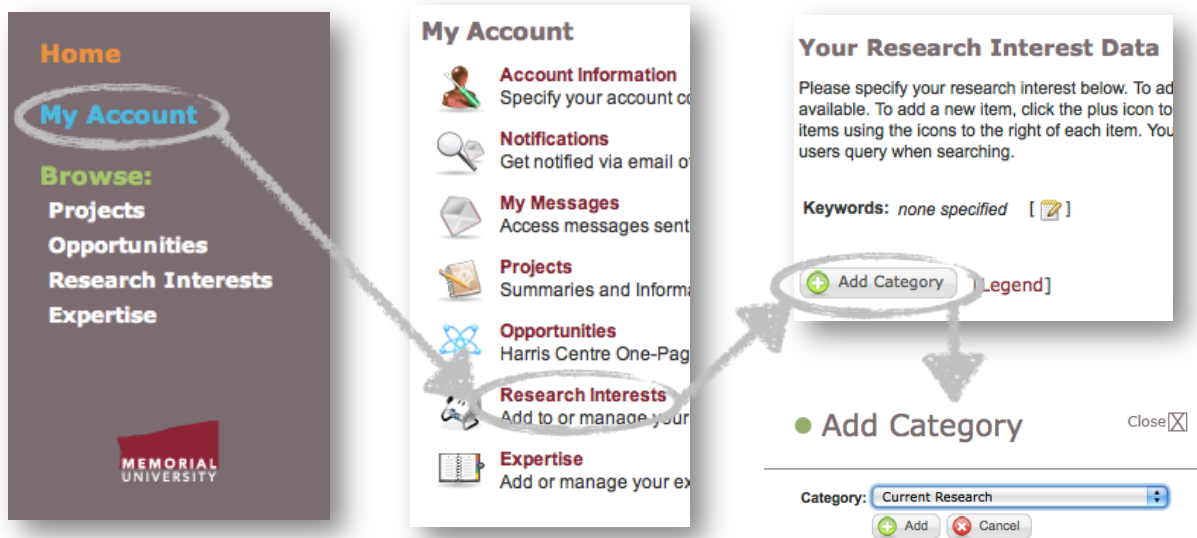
Home

My Account

Browse:

Projects

Opportunities

Research Interests

Expertise

MEMORIAL UNIVERSITY

My Account

Account Information
Specify your account co

Notifications
Get notified via email o

My Messages
Access messages sent

Projects
Summaries and Informa

Opportunities
Harris Centre One-Pag

Research Interests
Add to or manage your

Expertise
Add or manage your ex

Your Research Interest Data

Please specify your research interest below. To ad available. To add a new item, click the plus icon to items using the icons to the right of each item. You users query when searching.

Keywords: none specified [ ]

Add Category Legend]

Add Category

Close

Category: Current Research

Add Cancel